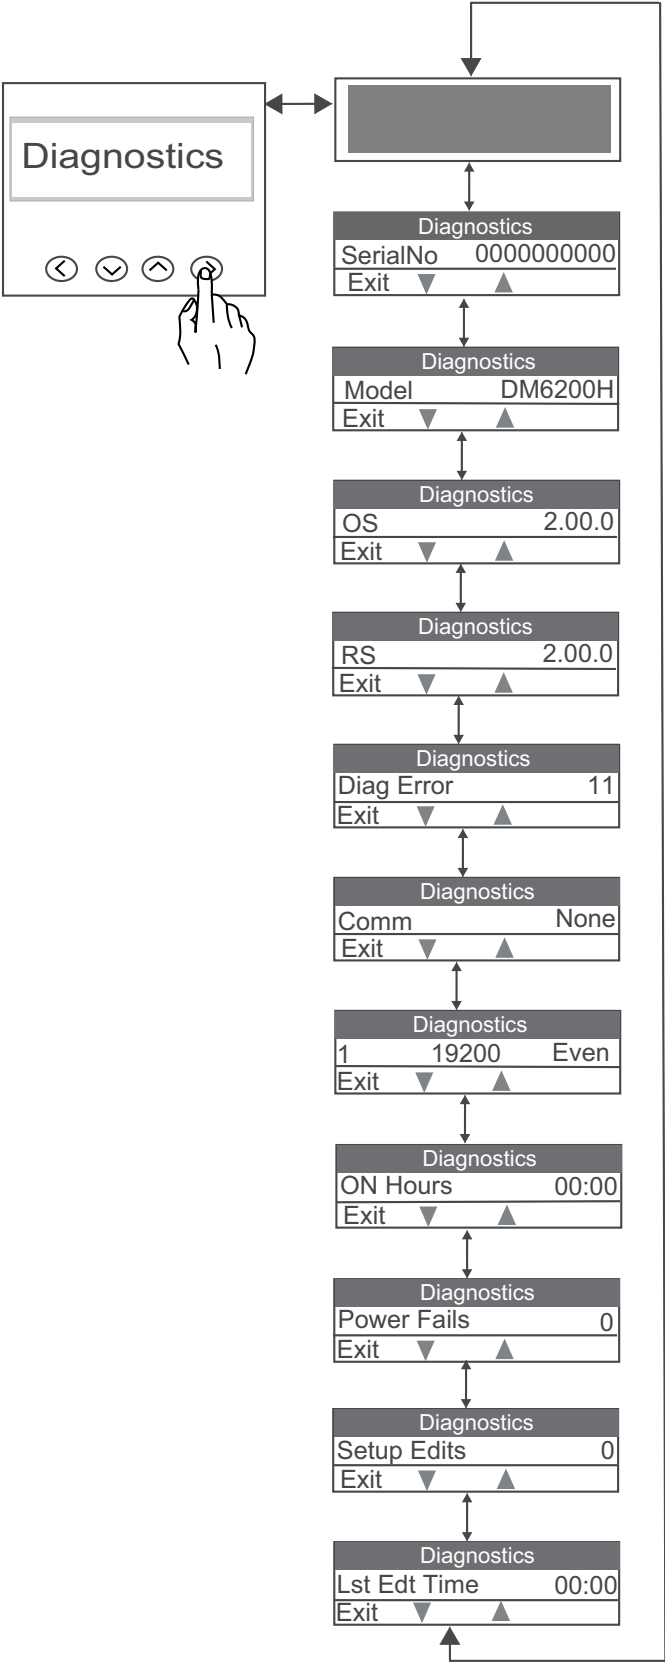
Diagnostics

Diagnostics
SerialNo 0000000000
Exit ▼ ▲

Diagnostics
Model DM6200H
Exit ▼ ▲

Diagnostics
OS 2.00.0
Exit ▼ ▲

Diagnostics
RS 2.00.0
Exit ▼ ▲

Diagnostics
Diag Error 11
Exit ▼ ▲

Diagnostics
Comm None
Exit ▼ ▲

Diagnostics
1 19200 Even
Exit ▼ ▲

Diagnostics
ON Hours 00:00
Exit ▼ ▲

Diagnostics
Power Fails 0
Exit ▼ ▲

Diagnostics
Setup Edits 0
Exit ▼ ▲

Diagnostics
Lst Edt Time 00:00
Exit ▼ ▲